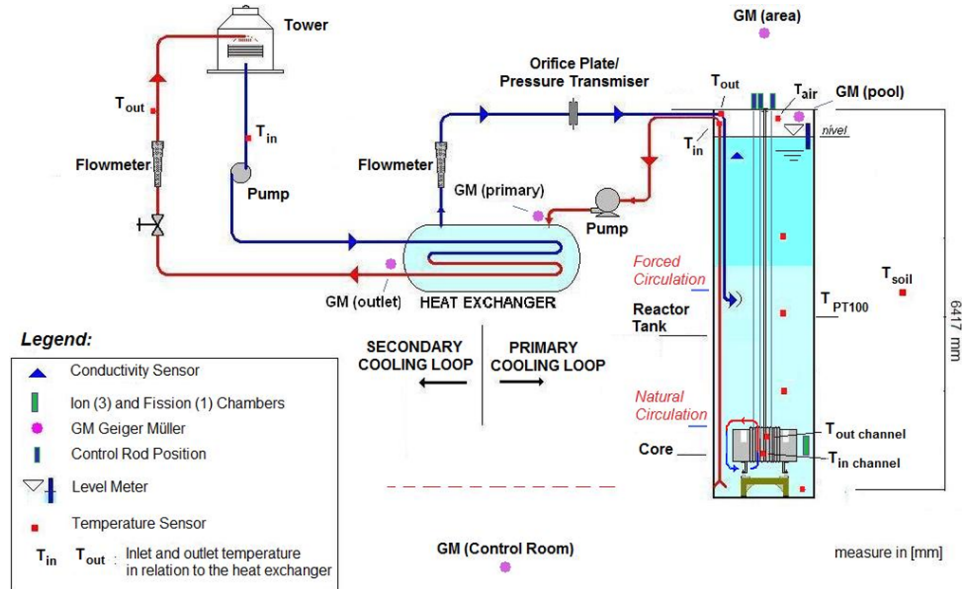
Tower

GM (area)

$T_{out}$

$T_{in}$

Orifice Plate/ Pressure Transmiser

$T_{out}$

$T_{air}$

GM (pool)

nivel

$T_{in}$

Flowmeter

Flowmeter

Pump

GM (primary)

Pump

GM (outlet)

HEAT EXCHANGER

Forced Circulation

Reactor Tank

$T_{soil}$

$T_{PT100}$

6417 mm

Legend:

Conductivity Sensor

Ion (3) and Fission (1) Chambers

GM Geiger Müller

Control Rod Position

Level Meter

Temperature Sensor

$T_{in}$ $T_{out}$ : Inlet and outlet temperature in relation to the heat exchanger

SECONDARY COOLING LOOP

PRIMARY COOLING LOOP

Natural Circulation

Core

$T_{out\ channel}$

$T_{in\ channel}$

GM (Control Room)

measure in [mm]